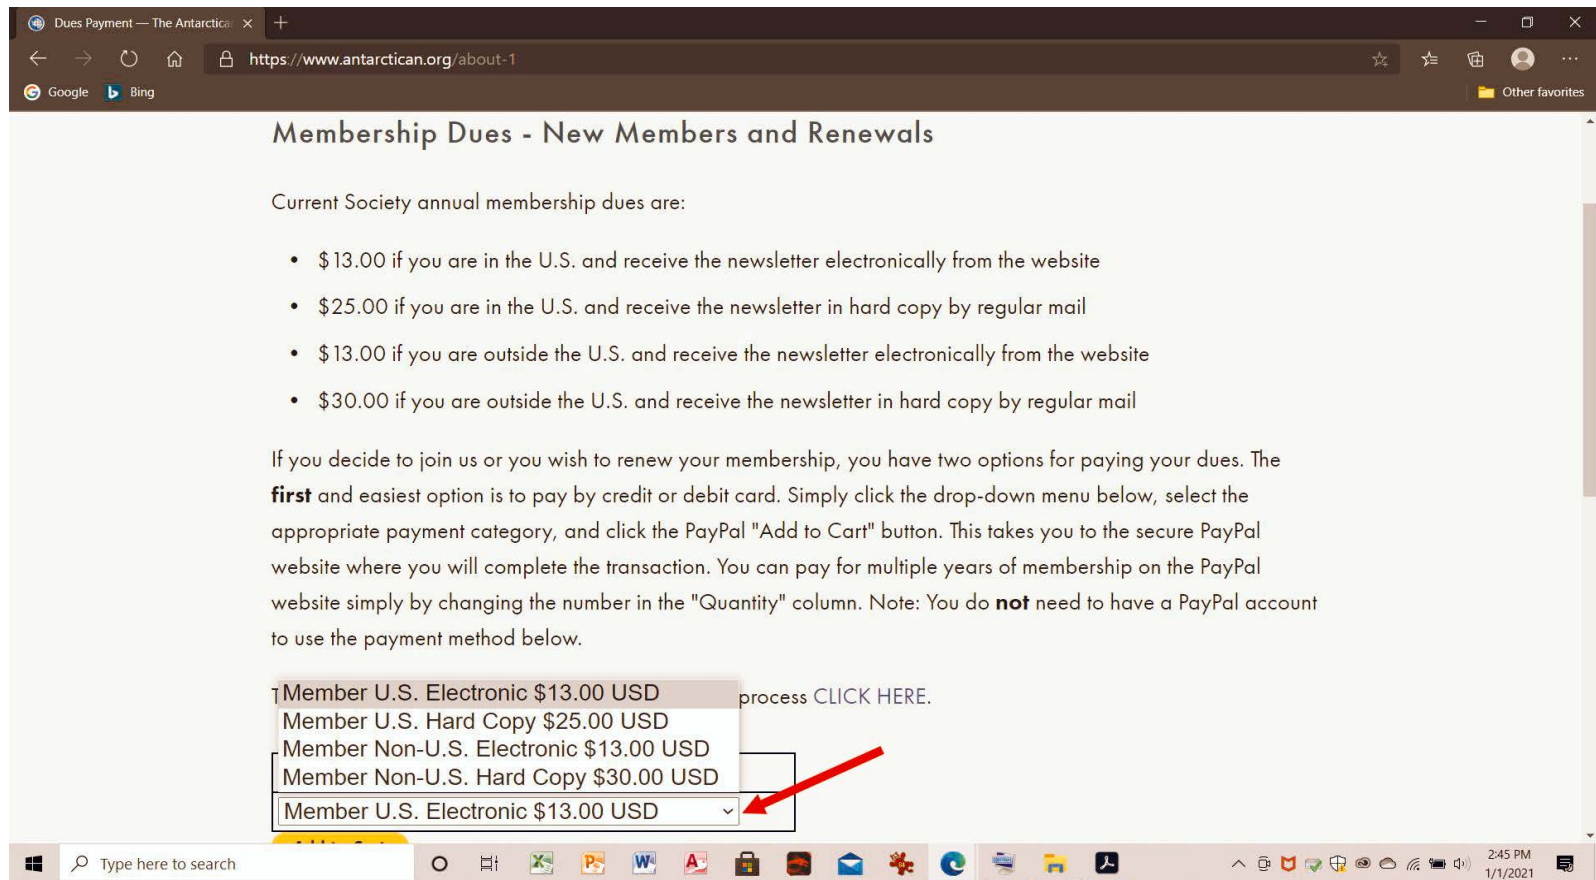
Dues Payment — The Antarctica ×

https://www.antarctican.org/about-1

Google Bing

Other favorites

Membership Dues - New Members and Renewals

Current Society annual membership dues are:

- $13.00 if you are in the U.S. and receive the newsletter electronically from the website
- $25.00 if you are in the U.S. and receive the newsletter in hard copy by regular mail
- $13.00 if you are outside the U.S. and receive the newsletter electronically from the website
- $30.00 if you are outside the U.S. and receive the newsletter in hard copy by regular mail

If you decide to join us or you wish to renew your membership, you have two options for paying your dues. The **first** and easiest option is to pay by credit or debit card. Simply click the drop-down menu below, select the appropriate payment category, and click the PayPal "Add to Cart" button. This takes you to the secure PayPal website where you will complete the transaction. You can pay for multiple years of membership on the PayPal website simply by changing the number in the "Quantity" column. Note: You do **not** need to have a PayPal account to use the payment method below.

T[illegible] process CLICK HERE.

Member U.S. Electronic $13.00 USD
Member U.S. Hard Copy $25.00 USD
Member Non-U.S. Electronic $13.00 USD
Member Non-U.S. Hard Copy $30.00 USD

Member U.S. Electronic $13.00 USD

Type here to search

2:45 PM
1/1/2021